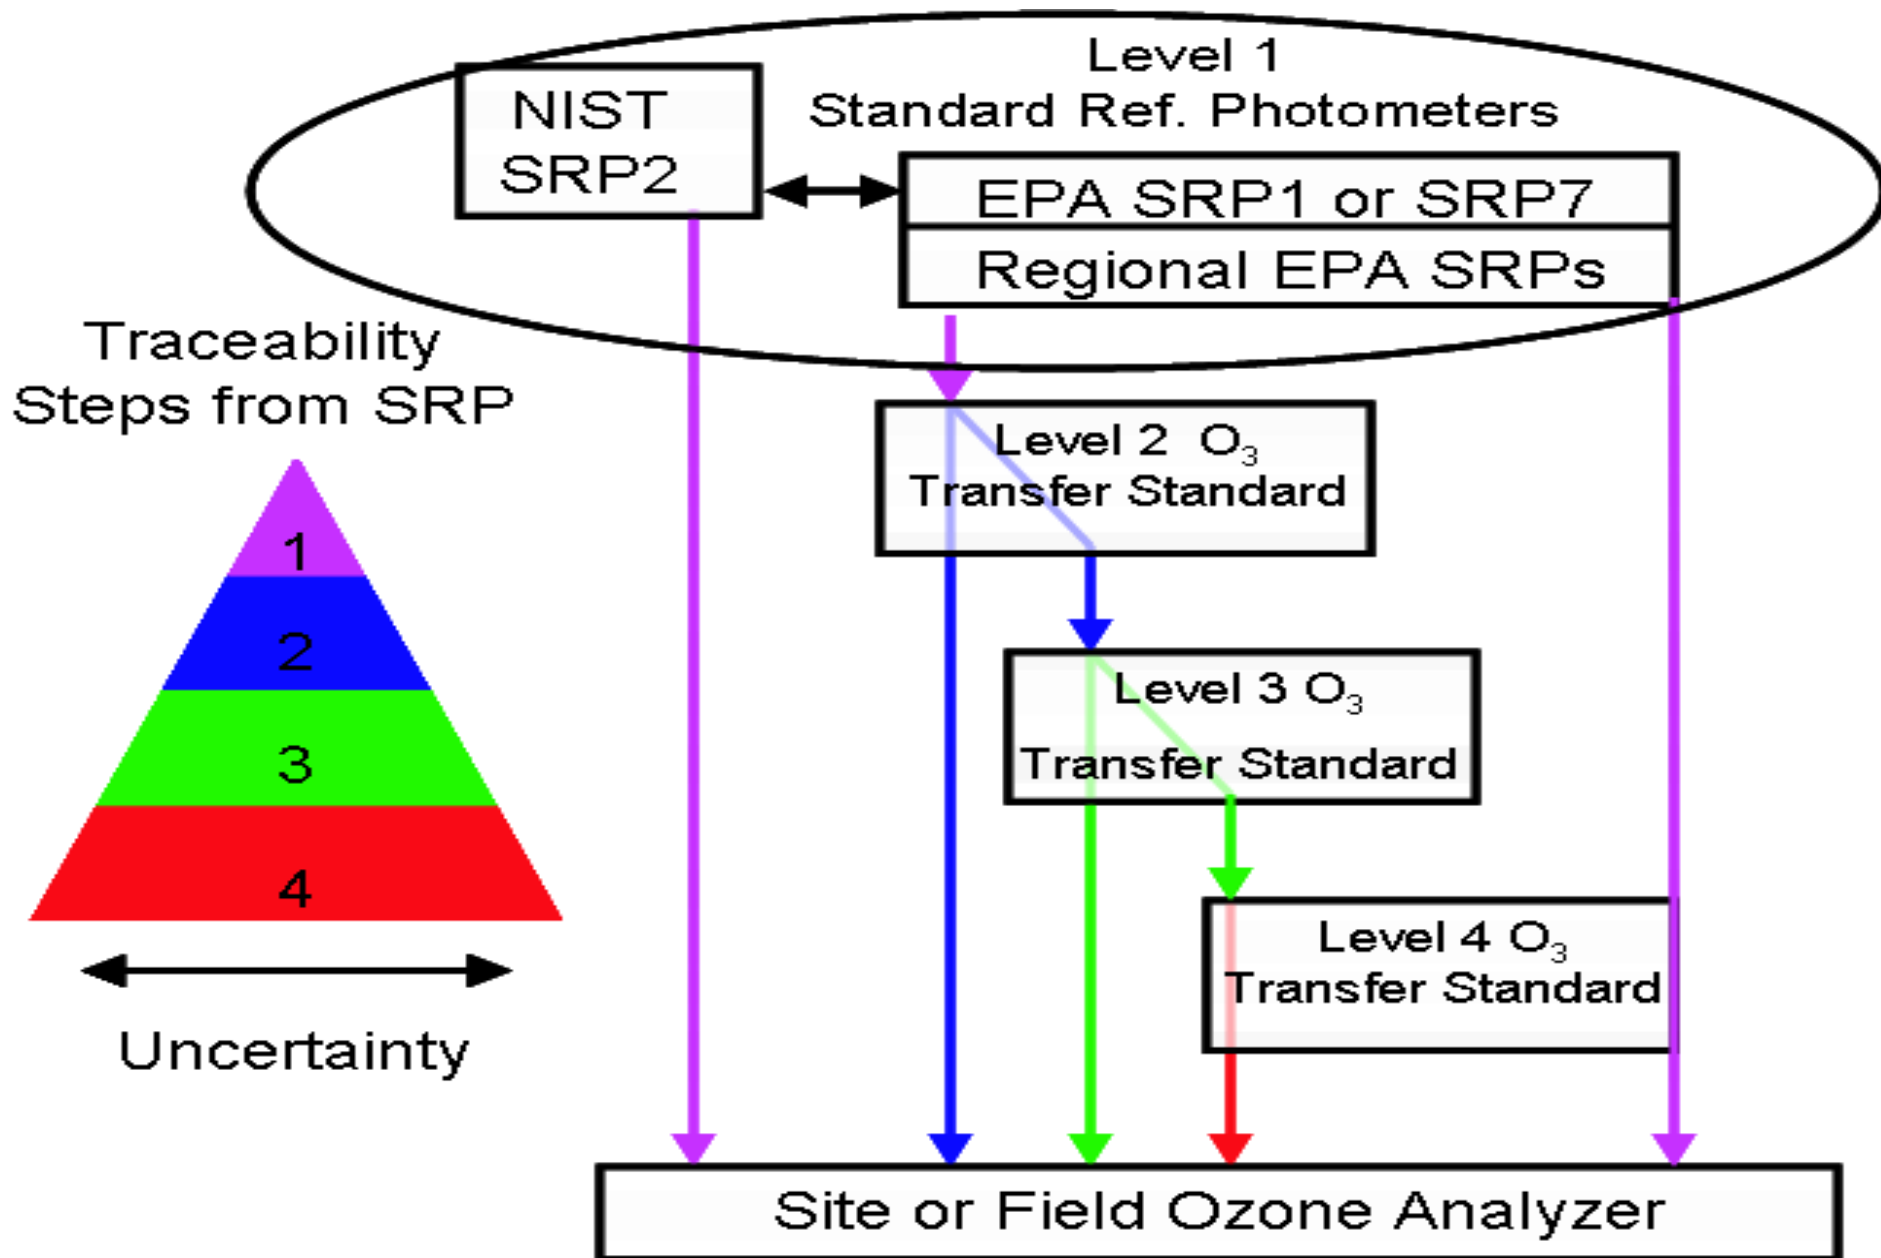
Level 1
Standard Ref. Photometers

NIST
SRP2

EPA SRP1 or SRP7

Regional EPA SRPs

Traceability
Steps from SRP

1
2
3
4

Uncertainty

Level 2 $O_3$
Transfer Standard

Level 3 $O_3$
Transfer Standard

Level 4 $O_3$
Transfer Standard

Site or Field Ozone Analyzer